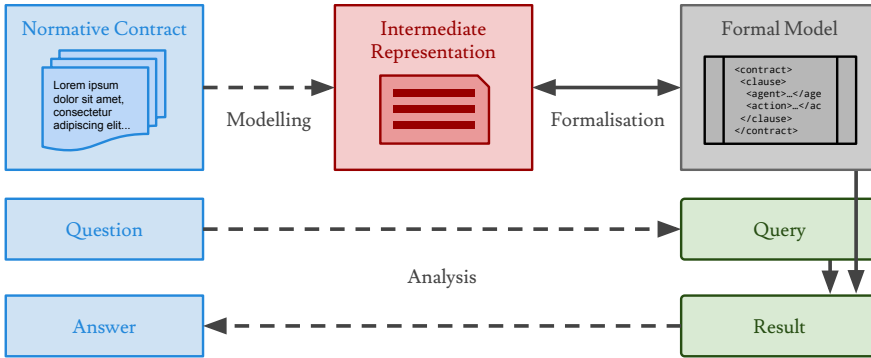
Normative Contract

Lorem ipsum dolor sit amet, consectetur adipiscing elit...

Modelling

Intermediate Representation

Formalisation

Formal Model

<contract>
<clause>
<agent>…</age
<action>…</ac
</clause>
</contract>

Question

Query

Analysis

Answer

Result